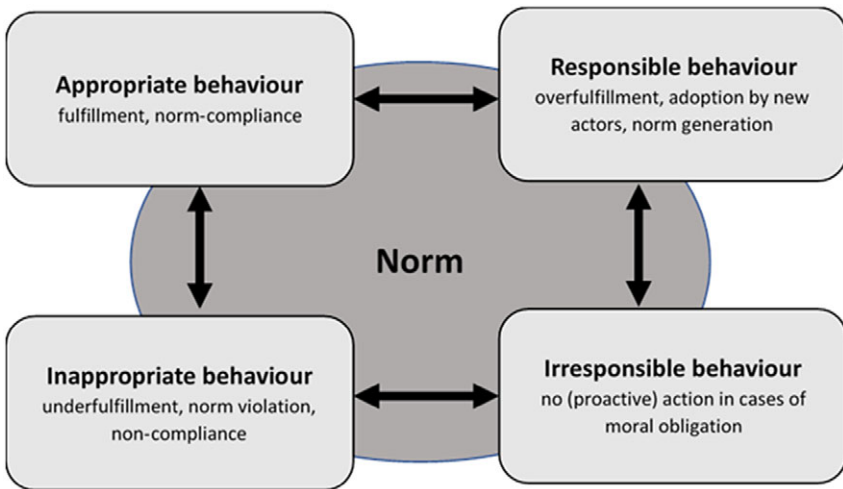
Appropriate behaviour
fulfillment, norm-compliance

Responsible behaviour
overfulfillment, adoption by new actors, norm generation

Norm

Inappropriate behaviour
underfulfillment, norm violation, non-compliance

Irresponsible behaviour
no (proactive) action in cases of moral obligation